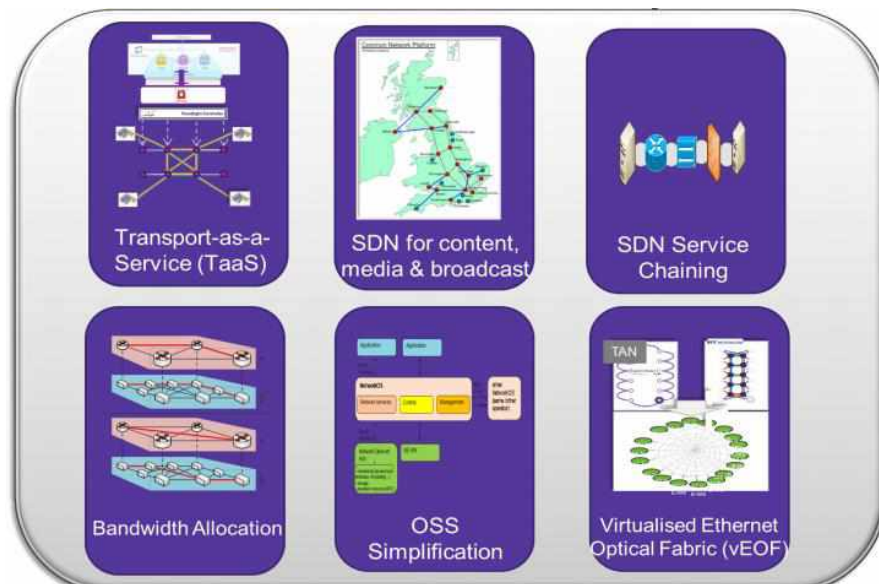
Transport-as-a-Service (TaaS)

Common Network Platform

SDN for content, media & broadcast

SDN Service Chaining

Bandwidth Allocation

Application

Application

NetworkOS

OSS Simplification

TAN

Virtualised Ethernet Optical Fabric (vEOF)